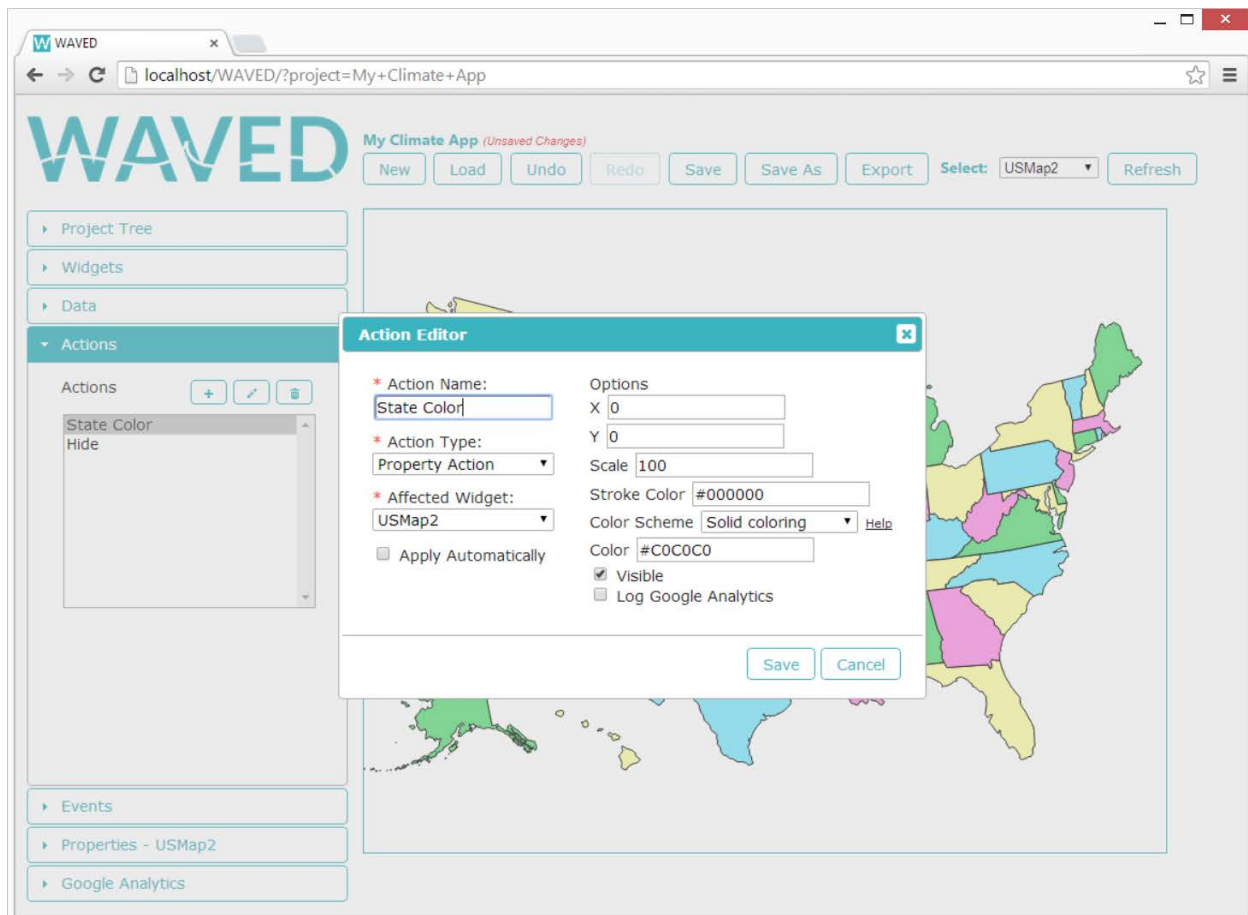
W WAVED ×

localhost/WAVED/?project=My+Climate+App

WAVED

My Climate App (Unsaved Changes)

New Load Undo Redo Save Save As Export Select: USMap2 Refresh

Project Tree
Widgets
Data
Actions

Actions + 

State Color
Hide

Events
Properties - USMap2
Google Analytics

Action Editor

* Action Name:
State Color
* Action Type:
Property Action
* Affected Widget:
USMap2
Apply Automatically

Options
X 0
Y 0
Scale 100
Stroke Color #000000
Color Scheme Solid coloring Help
Color #C0C0C0
Visible
Log Google Analytics

Save Cancel